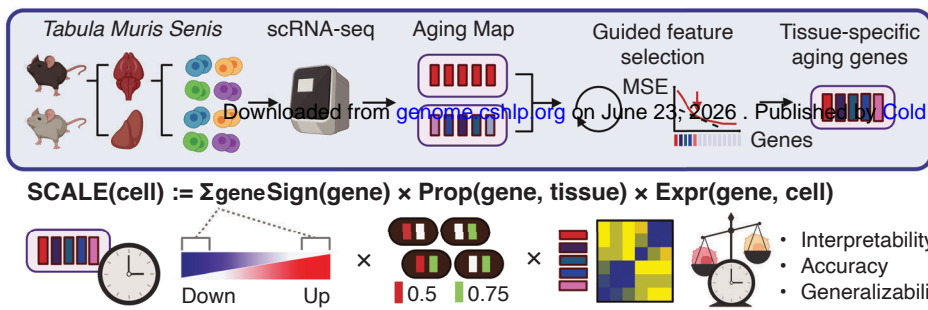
Tabula Muris Senis
scRNA-seq
Aging Map
Guided feature selection
Tissue-specific aging genes
MSE
Genes
Downloaded from genome.cshlp.org on June 23, 2026 . Published by Cold

SCALE(cell) := Σ$_{gene}$Sign(gene) × Prop(gene, tissue) × Expr(gene, cell)

Down
Up
×
0.5
0.75
×
• Interpretability
• Accuracy
• Generalizabili